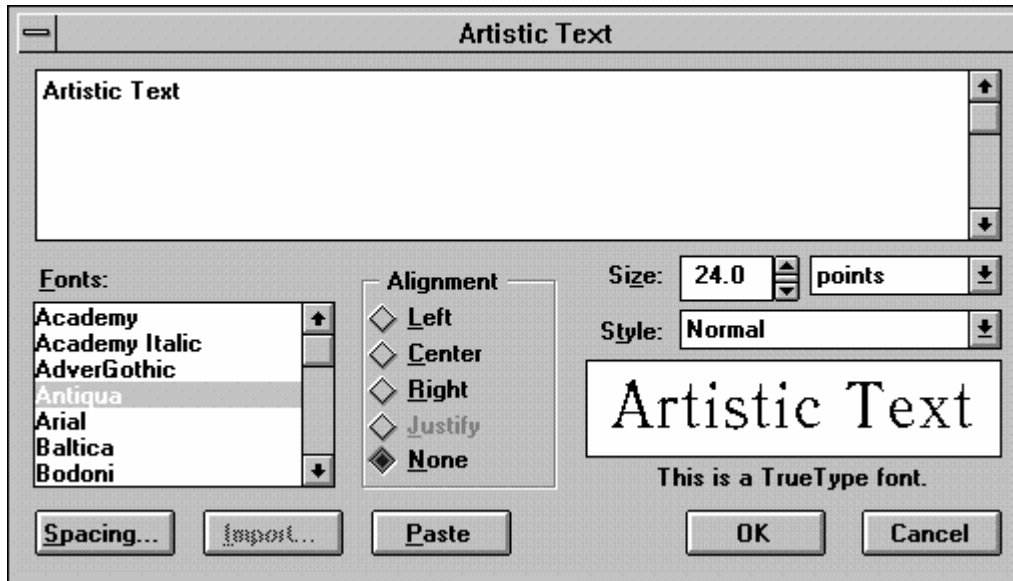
Artistic Text

Artistic Text

Fonts:

Academy
Academy Italic
AdverGothic
Antiqua
Arial
Baltica
Bodoni

Alignment

Left
Center
Right
Justify
None

Size: 24.0 points

Style: Normal

Artistic Text

This is a TrueType font.

Spacing... Import... Paste OK Cancel